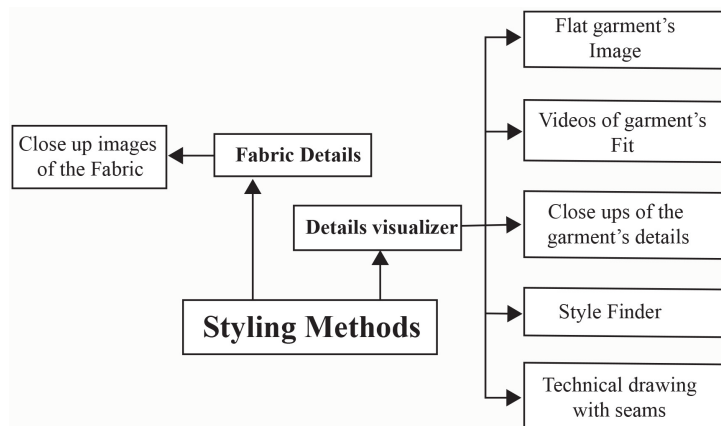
Close up images of the Fabric

Fabric Details

Details visualizer

Styling Methods

Flat garment's Image

Videos of garment's Fit

Close ups of the garment's details

Style Finder

Technical drawing with seams